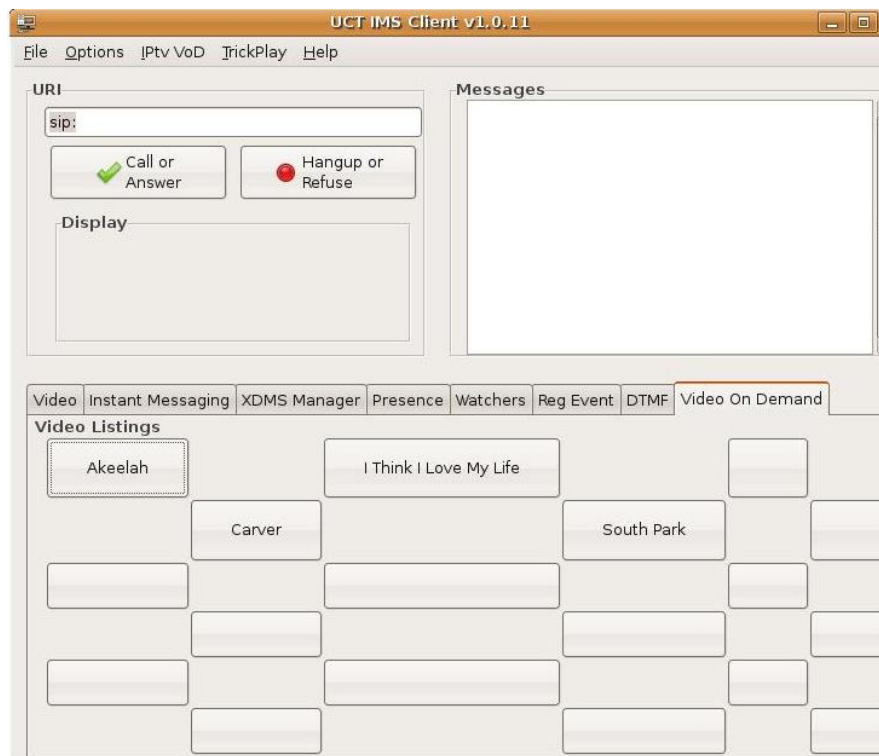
UCT IMS Client v1.0.11

File Options IPtv VoD TrickPlay Help

URI

sip:

Call or Answer

Hangup or Refuse

Display

Messages

Video | Instant Messaging | XDMS Manager | Presence | Watchers | Reg Event | DTMF | Video On Demand

Video Listings

Akeelah

I Think I Love My Life

Carver

South Park